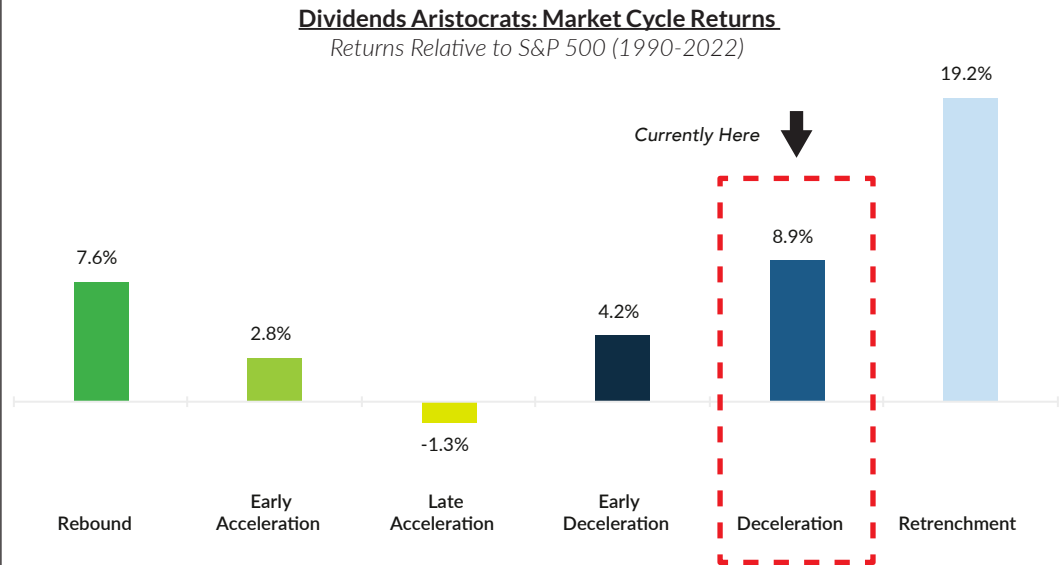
Dividends Aristocrats: Market Cycle Returns
Returns Relative to S&P 500 (1990-2022)

Currently Here

7.6%
2.8%
-1.3%
4.2%
8.9%
19.2%

Rebound
Early Acceleration
Late Acceleration
Early Deceleration
Deceleration
Retrenchment